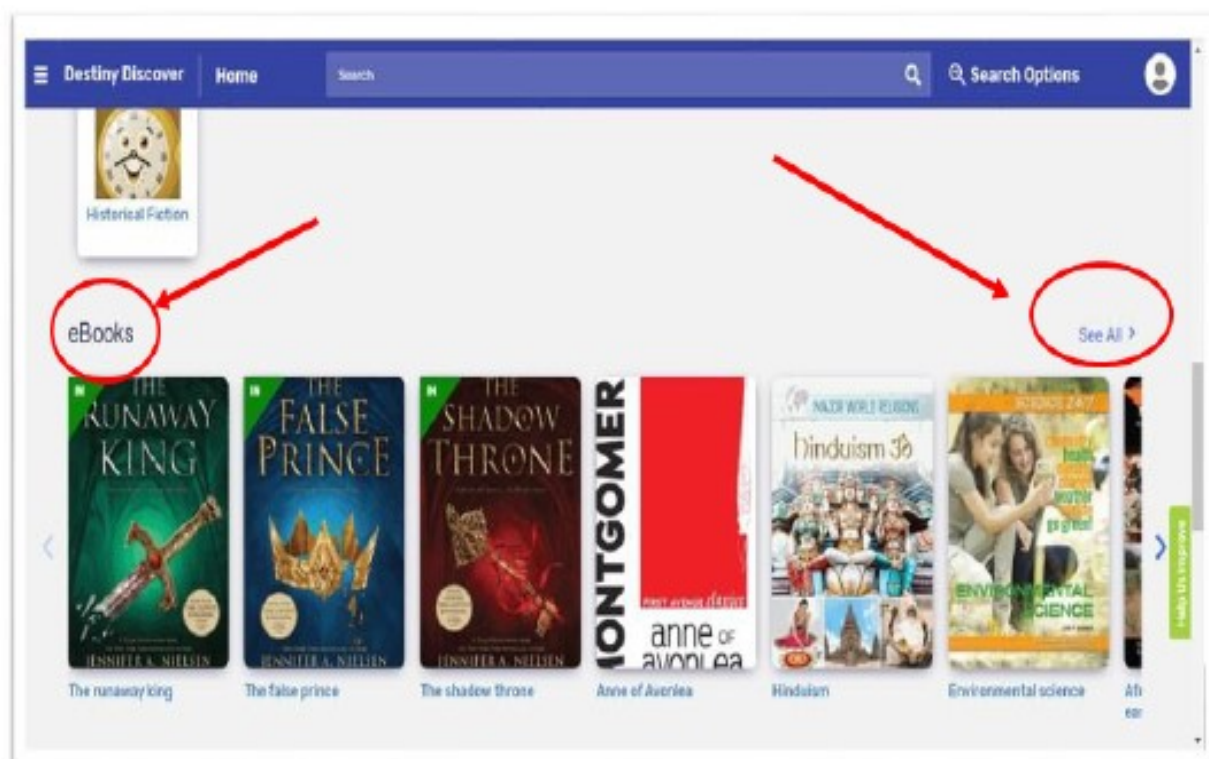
Destiny Discover | Home | Search | Search Options

Historical Fiction

eBooks

See All >

THE RUNAWAY KING
JENNIFER A. NIELSEN

THE FALSE PRINCE
JENNIFER A. NIELSEN

THE SHADOW THRONE
JENNIFER A. NIELSEN

MONTGOMER
anne of avonlea

MAJOR WORLD RELIGIONS
hinduism

ENVIRONMENTAL SCIENCE

The runaway king

The false prince

The shadow throne

Anne of Avonlea

Hinduism

Environmental science

Afr
ear

Help Us Improve